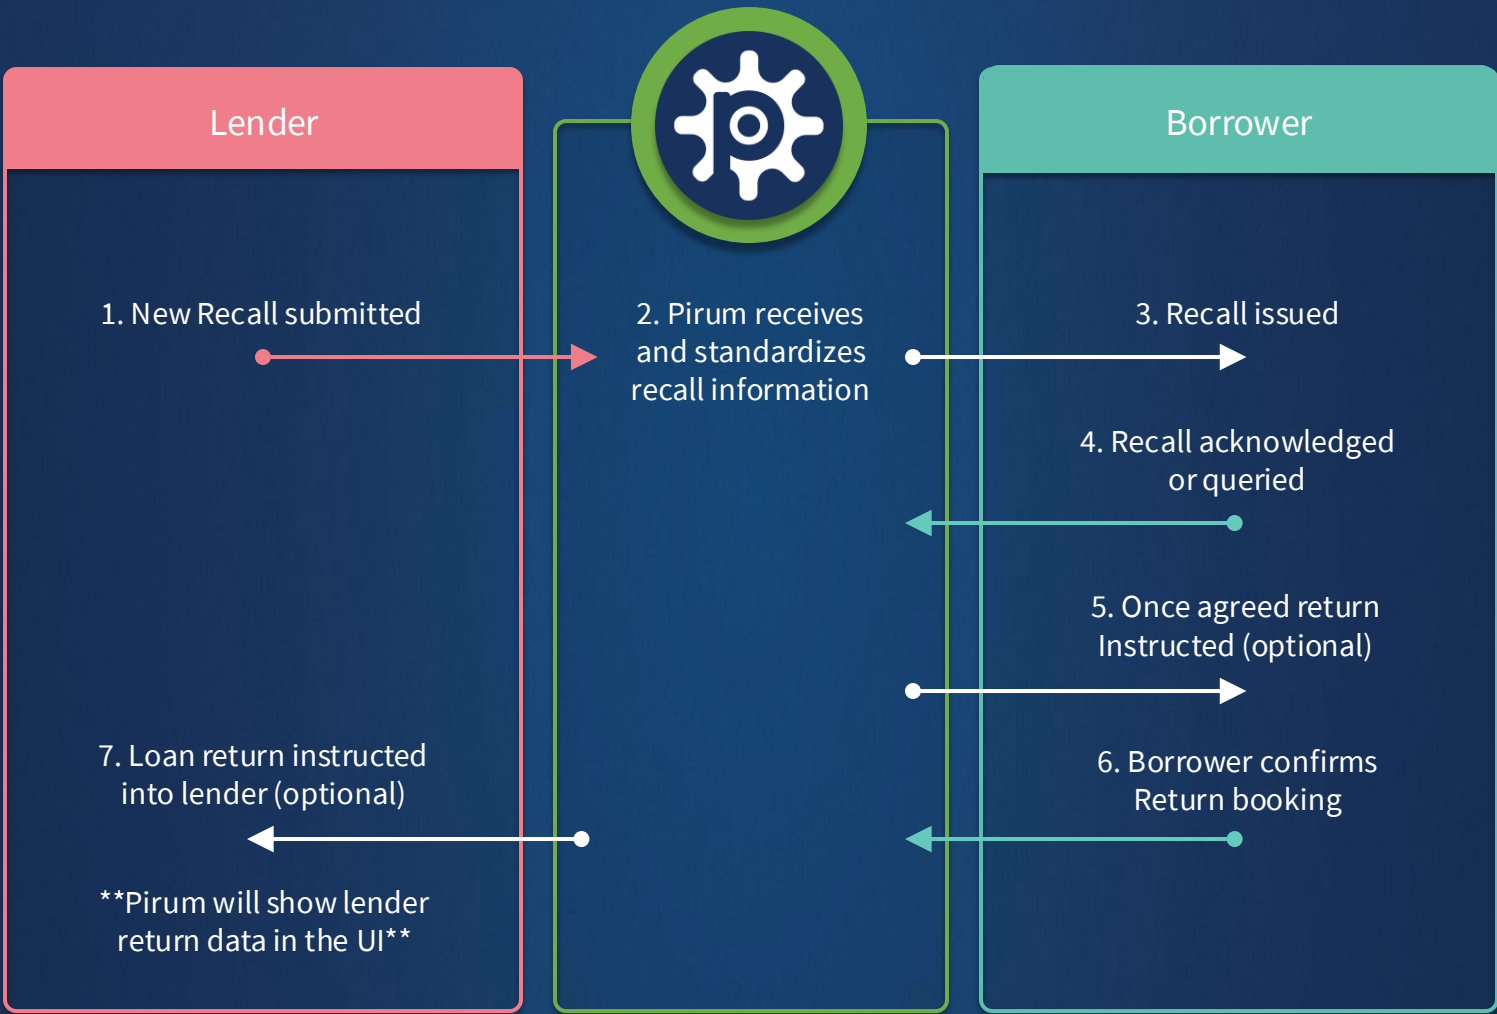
Lender

Borrower

1. New Recall submitted

2. Pirum receives and standardizes recall information

3. Recall issued

4. Recall acknowledged or queried

5. Once agreed return Instructed (optional)

6. Borrower confirms Return booking

7. Loan return instructed into lender (optional)

**Pirum will show lender return data in the UI**